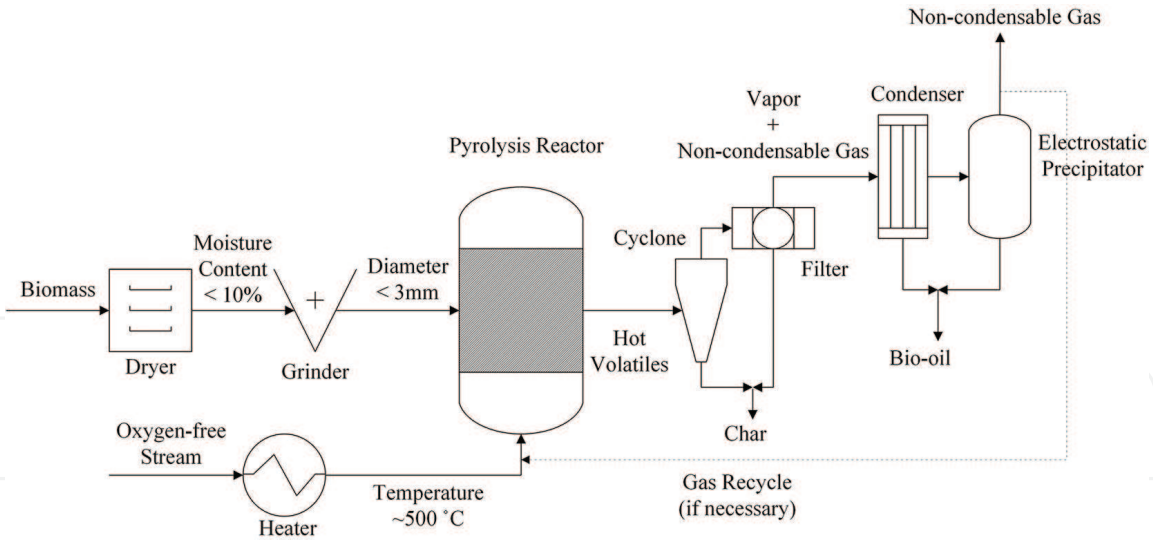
Non-condensable Gas

Vapor
+
Non-condensable Gas

Condenser

Electrostatic Precipitator

Pyrolysis Reactor

Moisture Content < 10%

Diameter < 3mm

Cyclone

Filter

Biomass

Dryer

Grinder

Hot Volatiles

Bio-oil

Char

Oxygen-free Stream

Heater

Temperature ~500 ˚C

Gas Recycle (if necessary)